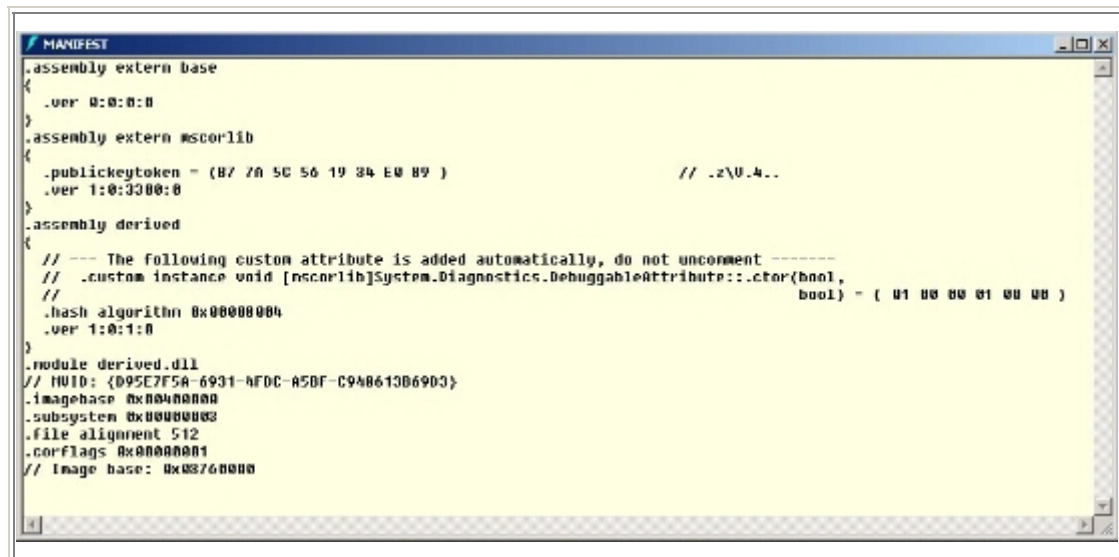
MANIFEST

.assembly extern base
{
  .ver 0:0:0:0
}
.assembly extern mscorlib
{
  .publickeytoken = (B7 7A 5C 56 19 34 E0 89 )                         // .z\V.4..
  .ver 1:0:3300:0
}
.assembly derived
{
  // --- The following custom attribute is added automatically, do not uncomment -------
  //  .custom instance void [mscorlib]System.Diagnostics.DebuggableAttribute::.ctor(bool,
  //                                                                                bool) = ( 01 00 00 01 00 00 )
  .hash algorithm 0x00008004
  .ver 1:0:1:0
}
.module derived.dll
// MVID: {D95E7F5A-6931-4FDC-A5DF-C9A8613D69D3}
.imagebase 0x00400000
.subsystem 0x00000003
.file alignment 512
.corflags 0x00000001
// Image base: 0x08760000